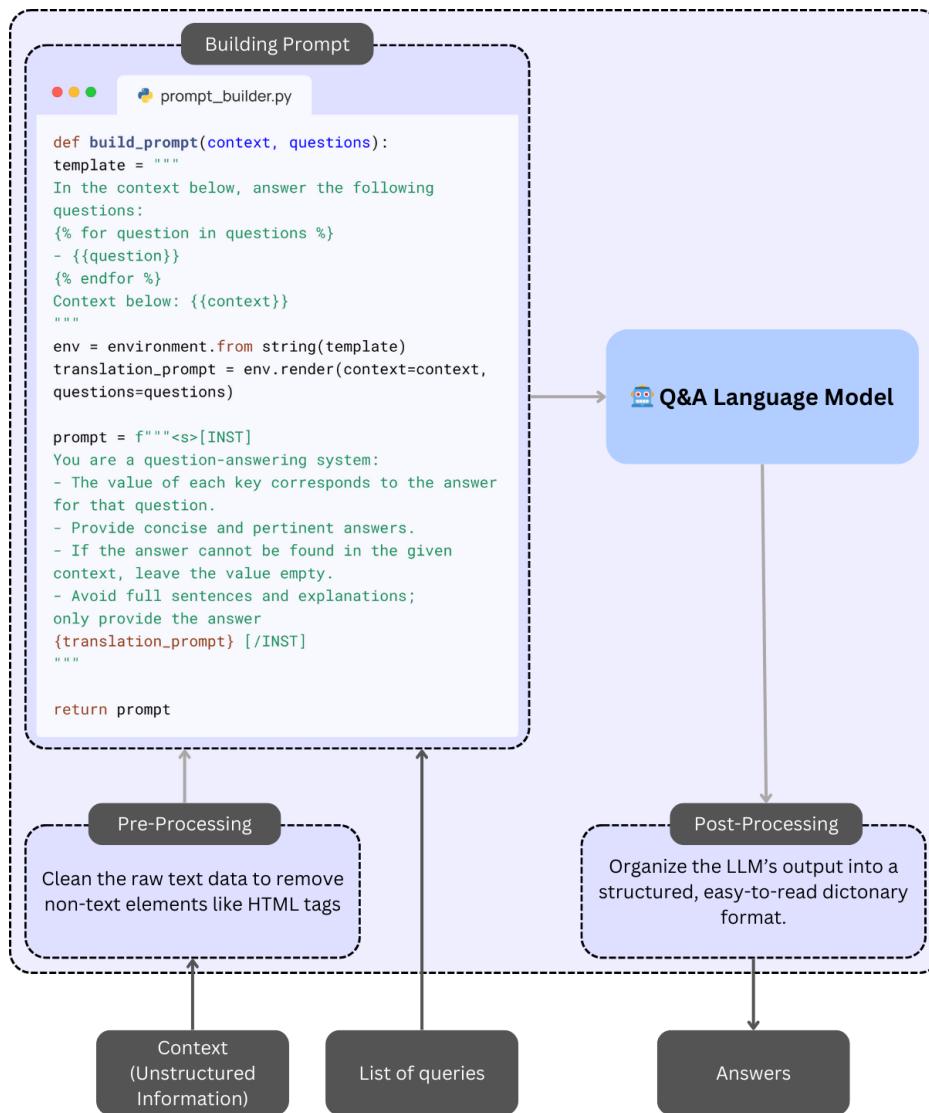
Building Prompt

prompt_builder.py

def build_prompt(context, questions):
template = """
In the context below, answer the following questions:
{% for question in questions %}
- {{question}}
{% endfor %}
Context below: {{context}}
"""
env = environment.from string(template)
translation_prompt = env.render(context=context, questions=questions)

prompt = f"""<s>[INST]
You are a question-answering system:
- The value of each key corresponds to the answer for that question.
- Provide concise and pertinent answers.
- If the answer cannot be found in the given context, leave the value empty.
- Avoid full sentences and explanations;
only provide the answer
{translation_prompt} [/INST]
"""

return prompt

Q&A Language Model

Pre-Processing

Clean the raw text data to remove non-text elements like HTML tags

Post-Processing

Organize the LLM's output into a structured, easy-to-read dictonary format.

Context (Unstructured Information)

List of queries

Answers